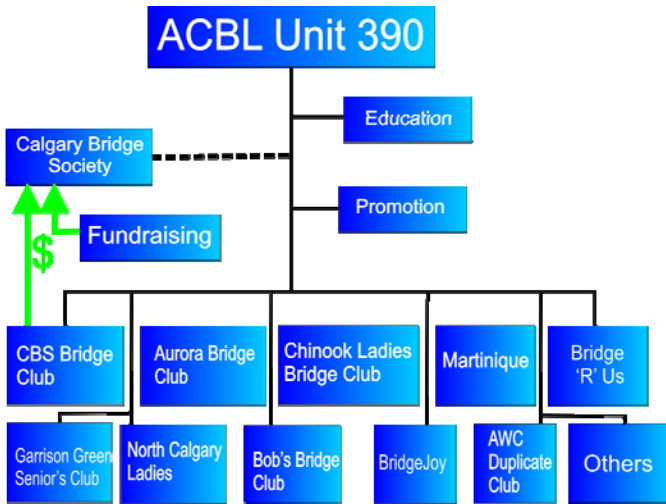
ACBL Unit 390

Education

Calgary Bridge Society

Promotion

$

Fundraising

CBS Bridge Club

Aurora Bridge Club

Chinook Ladies Bridge Club

Martinique

Bridge 'R' Us

Garrison Green Senior's Club

North Calgary Ladies

Bob's Bridge Club

BridgeJoy

AWC Duplicate Club

Others